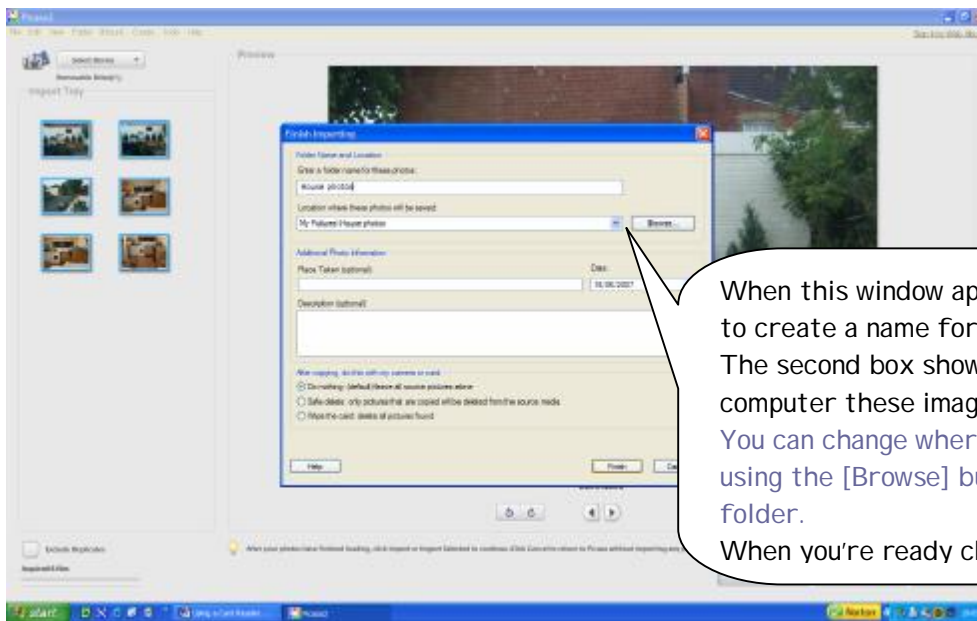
Picasa3

File Edit View Folder Picture Create Tools Help

Select Device

Import Tray

Preview

Finish Importing

Folder Name and Location

Enter a folder name for these photos:

House photos

Location where these photos will be saved:

My Pictures\House photos

Browse...

Additional Photo Information

Place Taken (optional):

Date:

05.06.2007

Description (optional):

After copying, do this with my camera or card:

Do nothing: (default) leave all source pictures alone

Safe delete: only pictures that are copied will be deleted from the source media

Wipe the card: delete all pictures found

Help

Finish

Exclude Duplicates

When this window ap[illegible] to create a name for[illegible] The second box show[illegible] computer these imag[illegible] You can change wher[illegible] using the [Browse] b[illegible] folder.

When you're ready c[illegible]

start